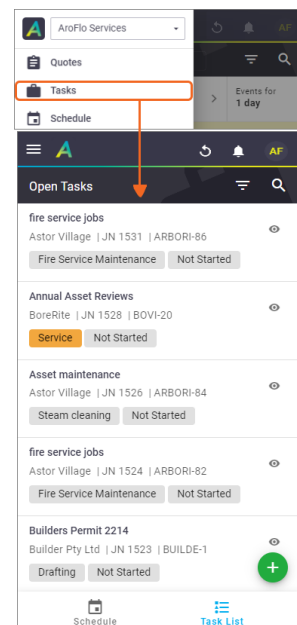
AroFlo Services

Quotes

Tasks

Schedule

AF

Events for 1 day

AF

Open Tasks

fire service jobs
Astor Village | JN 1531 | ARBORI-86
Fire Service Maintenance Not Started

Annual Asset Reviews
BoreRite | JN 1528 | BOVI-20
Service Not Started

Asset maintenance
Astor Village | JN 1526 | ARBORI-84
Steam cleaning Not Started

fire service jobs
Astor Village | JN 1524 | ARBORI-82
Fire Service Maintenance Not Started

Builders Permit 2214
Builder Pty Ltd | JN 1523 | BUILDE-1
Drafting Not Started

+

Schedule Task List